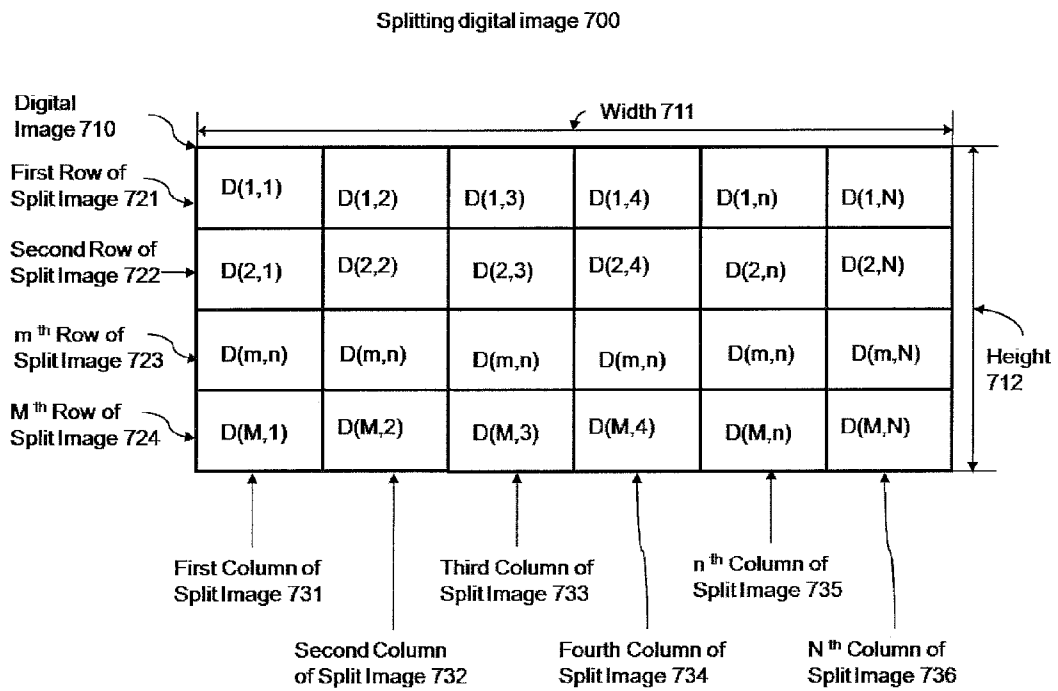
Splitting digital image 700

Digital Image 710

Width 711

First Row of Split Image 721

Second Row of Split Image 722

m th Row of Split Image 723

M th Row of Split Image 724

| D(1,1) | D(1,2) | D(1,3) | D(1,4) | D(1,n) | D(1,N) |
|---|---|---|---|---|---|
| D(2,1) | D(2,2) | D(2,3) | D(2,4) | D(2,n) | D(2,N) |
| D(m,n) | D(m,n) | D(m,n) | D(m,n) | D(m,n) | D(m,N) |
| D(M,1) | D(M,2) | D(M,3) | D(M,4) | D(M,n) | D(M,N) |

Height 712

First Column of Split Image 731

Second Column of Split Image 732

Third Column of Split Image 733

Fourth Column of Split Image 734

n th Column of Split Image 735

N th Column of Split Image 736